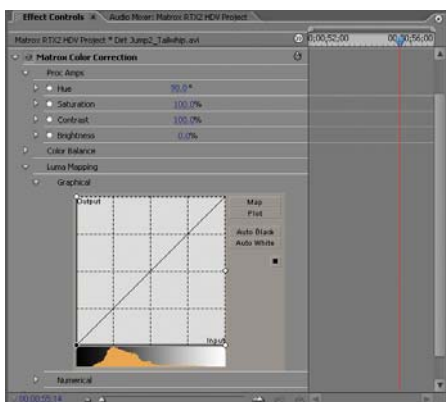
Effect Controls ×   Audio Mixer: Matrox RTX2 HDV Project

Matrox RTX2 HDV Project * Dirt Jump2_Tailwhip.avi

0;00;52;00   00;00;56;00

Matrox Color Correction

Proc Amps

Hue   90.0 °

Saturation   100.0%

Contrast   100.0%

Brightness   0.0%

Color Balance

Luma Mapping

Graphical

Output

Input

Map

Plot

Auto Black

Auto White

Numerical

00;00;55;14